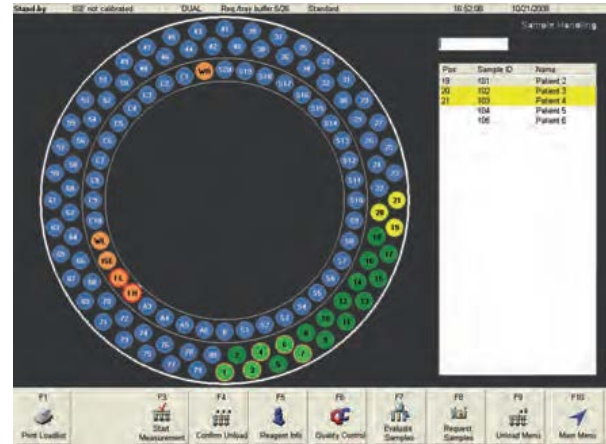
Stand-by | ISE not calibrated | DUAL | Req Xtray buffer SO6 | Standard | 16:52:08 | 10/21/2008

Sample Handling

| Pos | Sample ID | Name |
|---|---|---|
| 19 | 101 | Patient 2 |
| 20 | 102 | Patient 3 |
| 21 | 103 | Patient 4 |
| | 104 | Patient 5 |
| | 105 | Patient 6 |

WA
WL
ISE
FL
EH
25
20
19
18
17
16
15
14
13
12
11
10
9
8
7
6
5
4
3
2
1

F1 Print Loadlist
F3 Start Measurement
F4 Confirm Unload
F5 Reagent Info
F6 Quality Control
F7 Evaluate Samples
F8 Request Samples
F9 Unload Menu
F10 Main Menu